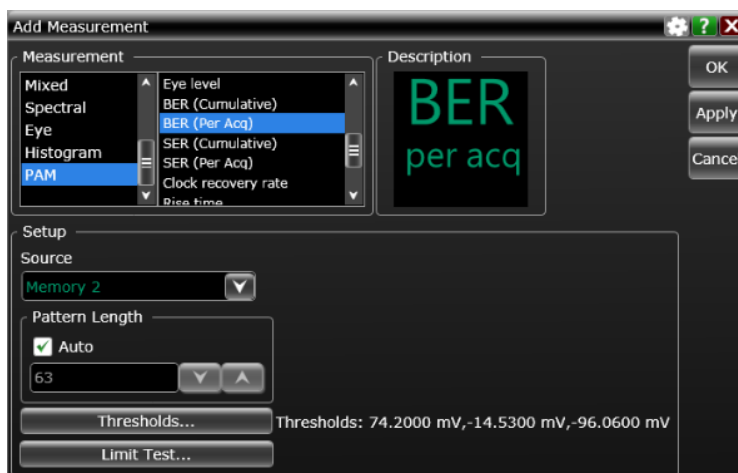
Add Measurement

?

Measurement

Mixed
Spectral
Eye
Histogram
PAM

Eye level
BER (Cumulative)
BER (Per Acq)
SER (Cumulative)
SER (Per Acq)
Clock recovery rate
Rise time

Description

BER
per acq

OK

Apply

Cance

Setup

Source

Memory 2

Pattern Length

Auto

63

Thresholds...

Thresholds: 74.2000 mV,-14.5300 mV,-96.0600 mV

Limit Test...